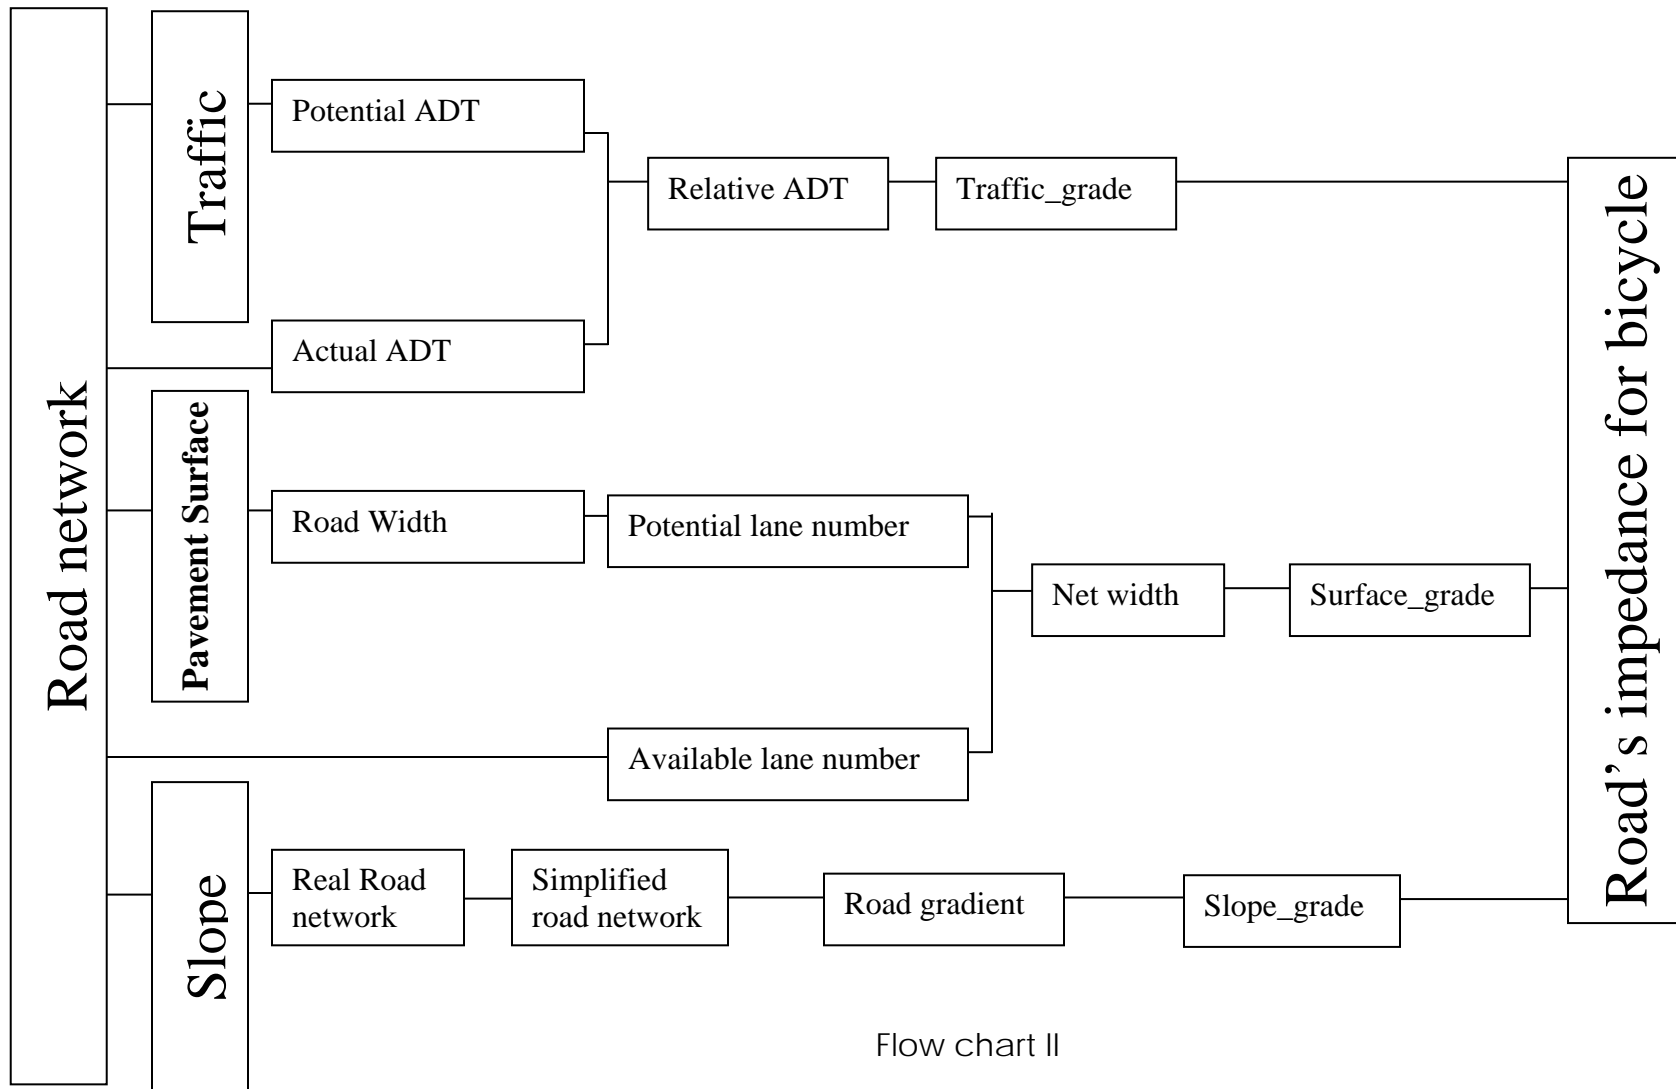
Road network

Traffic

Potential ADT

Relative ADT

Traffic_grade

Actual ADT

Pavement Surface

Road Width

Potential lane number

Net width

Surface_grade

Available lane number

Slope

Real Road network

Simplified road network

Road gradient

Slope_grade

Road's impedance for bicycle

Flow chart II